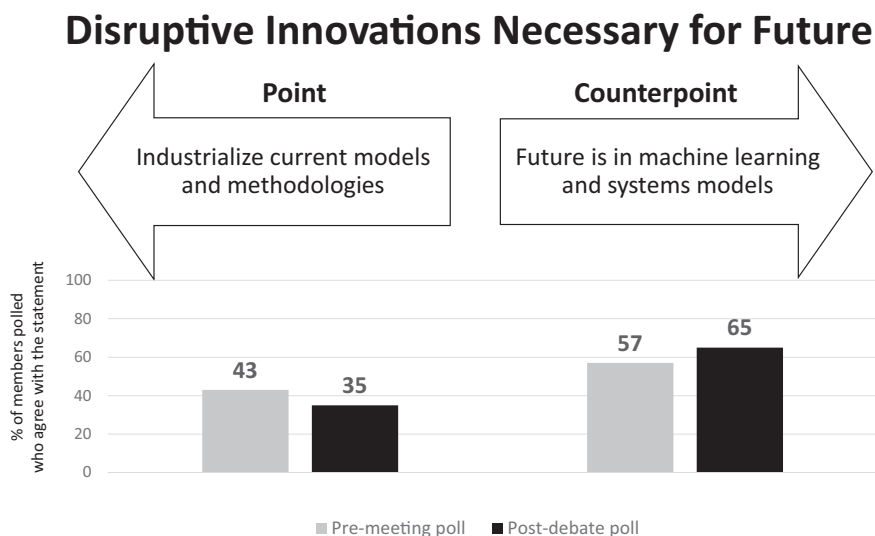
Disruptive Innovations Necessary for Future

Point

Industrialize current models and methodologies

Counterpoint

Future is in machine learning and systems models

% of members polled who agree with the statement

100
80
60
40
20
0

43
35
57
65

Pre-meeting poll
Post-debate poll